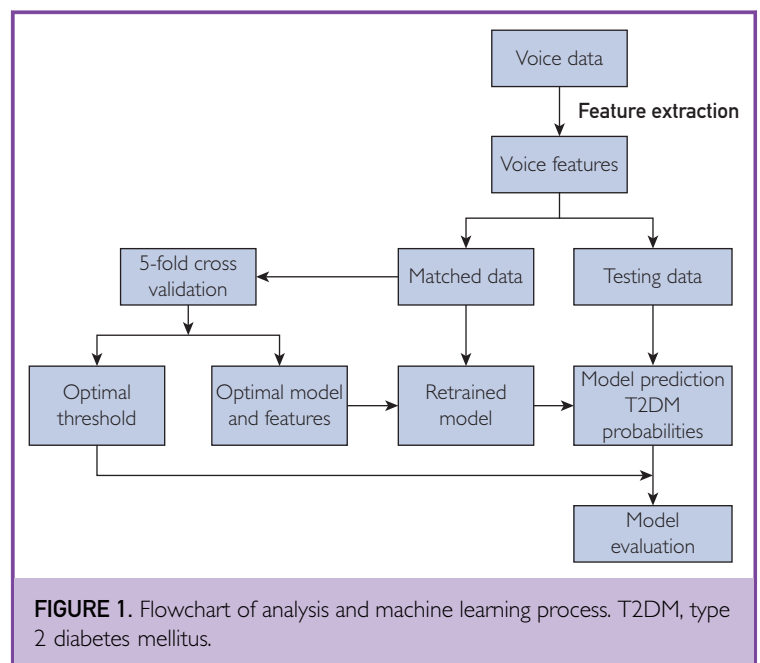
Voice data

Feature extraction

Voice features

5-fold cross validation

Matched data

Testing data

Optimal threshold

Optimal model and features

Retrained model

Model prediction T2DM probabilities

Model evaluation

FIGURE 1. Flowchart of analysis and machine learning process. T2DM, type 2 diabetes mellitus.